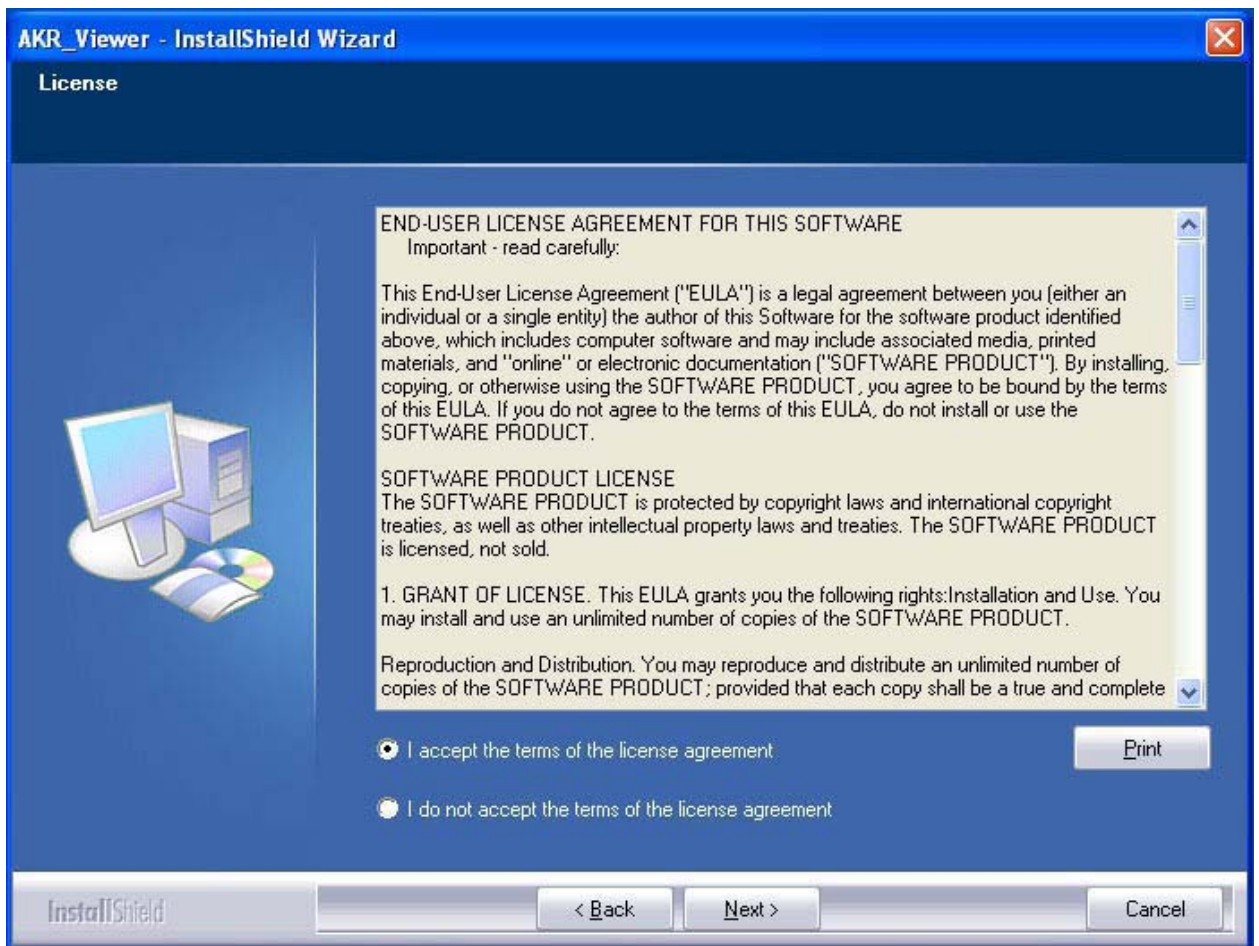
AKR_Viewer - InstallShield Wizard

License

END-USER LICENSE AGREEMENT FOR THIS SOFTWARE
Important - read carefully:

This End-User License Agreement ("EULA") is a legal agreement between you (either an individual or a single entity) the author of this Software for the software product identified above, which includes computer software and may include associated media, printed materials, and "online" or electronic documentation ("SOFTWARE PRODUCT"). By installing, copying, or otherwise using the SOFTWARE PRODUCT, you agree to be bound by the terms of this EULA. If you do not agree to the terms of this EULA, do not install or use the SOFTWARE PRODUCT.

SOFTWARE PRODUCT LICENSE
The SOFTWARE PRODUCT is protected by copyright laws and international copyright treaties, as well as other intellectual property laws and treaties. The SOFTWARE PRODUCT is licensed, not sold.

1. GRANT OF LICENSE. This EULA grants you the following rights:Installation and Use. You may install and use an unlimited number of copies of the SOFTWARE PRODUCT.

Reproduction and Distribution. You may reproduce and distribute an unlimited number of copies of the SOFTWARE PRODUCT; provided that each copy shall be a true and complete

I accept the terms of the license agreement

Print

I do not accept the terms of the license agreement

InstallShield

< Back

Next >

Cancel